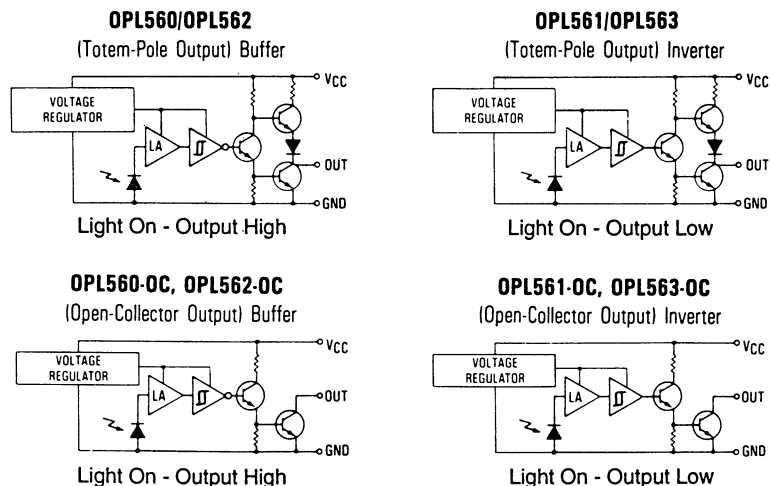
OPL560/OPL562
(Totem-Pole Output) Buffer

VOLTAGE REGULATOR
LA
$V_{CC}$
OUT
GND

Light On - Output High

OPL561/OPL563
(Totem-Pole Output) Inverter

VOLTAGE REGULATOR
LA
$V_{CC}$
OUT
GND

Light On - Output Low

OPL560-OC, OPL562-OC
(Open-Collector Output) Buffer

VOLTAGE REGULATOR
LA
$V_{CC}$
OUT
GND

Light On - Output High

OPL561-OC, OPL563-OC
(Open-Collector Output) Inverter

VOLTAGE REGULATOR
LA
$V_{CC}$
OUT
GND

Light On - Output Low